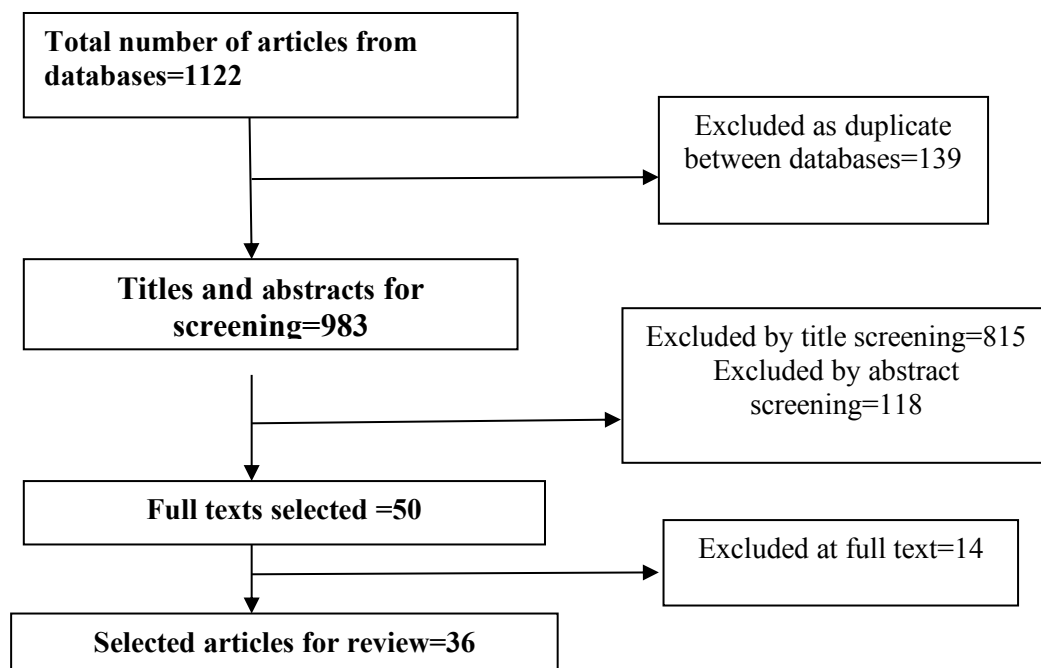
Total number of articles from databases=1122

Excluded as duplicate between databases=139

Titles and abstracts for screening=983

Excluded by title screening=815
Excluded by abstract screening=118

Full texts selected =50

Excluded at full text=14

Selected articles for review=36